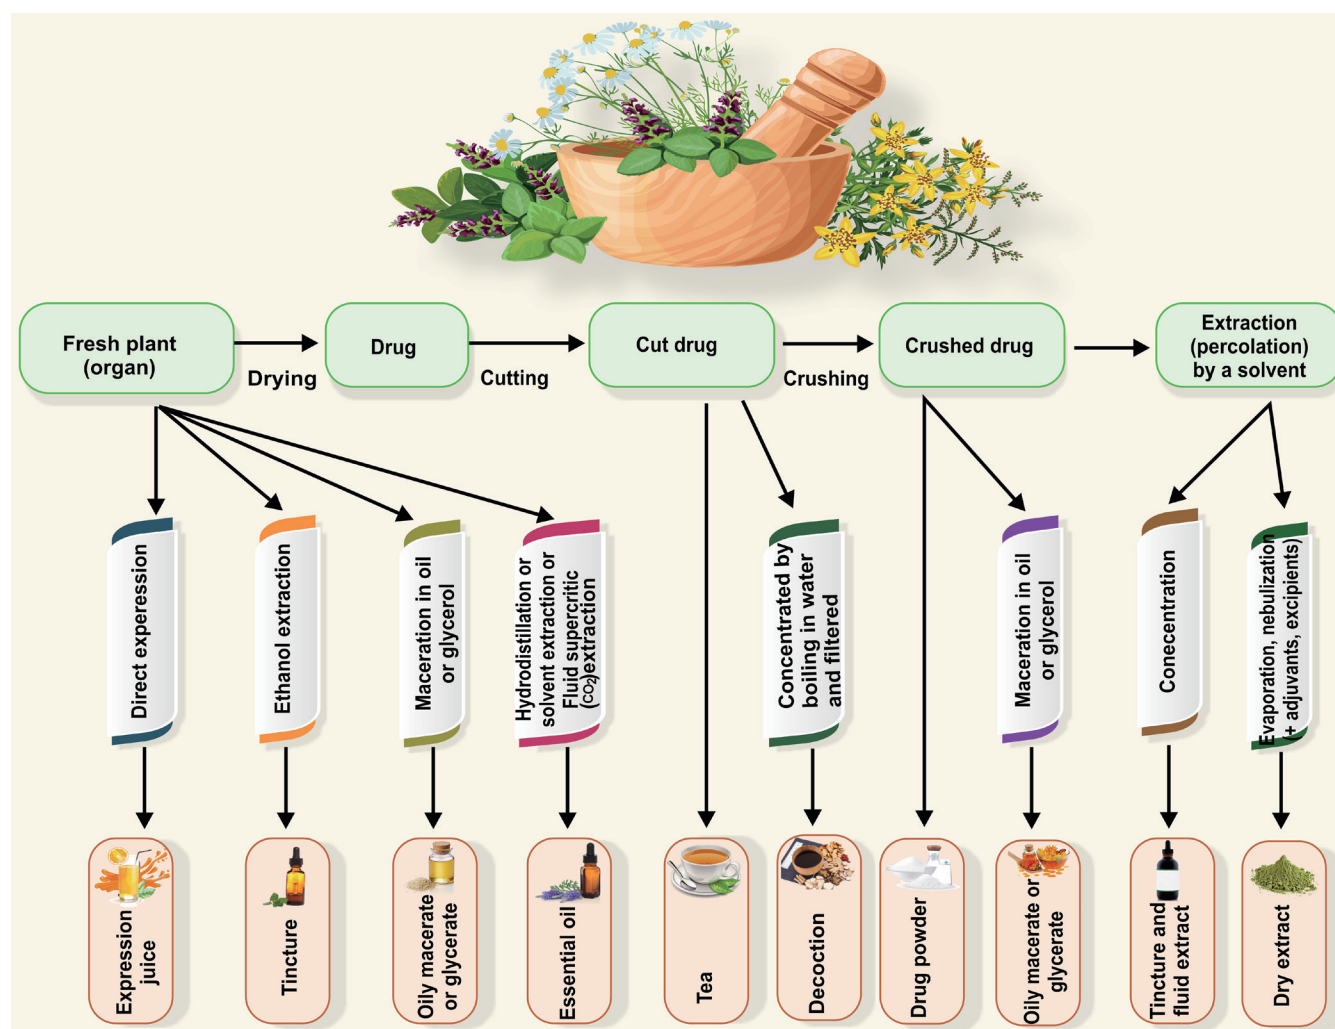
Fresh plant (organ)

Drying

Drug

Cutting

Cut drug

Crushing

Crushed drug

Extraction (percolation) by a solvent

Direct experession

Ethanol extraction

Maceration in oil or glycerol

Hydrodistillation or solvent extraction or Fluid supercritic ($CO_2$)extraction

Concentrated by boiling in water and filtered

Maceration in oil or glycerol

Conecentration

Evaporation, nebulization (+ adjuvants, excipients)

Expression juice

Tincture

Oily macerate or glycerate

Essential oil

Tea

Decoction

Drug powder

Oily macerate or glycerate

Tincture and fluid extract

Dry extract